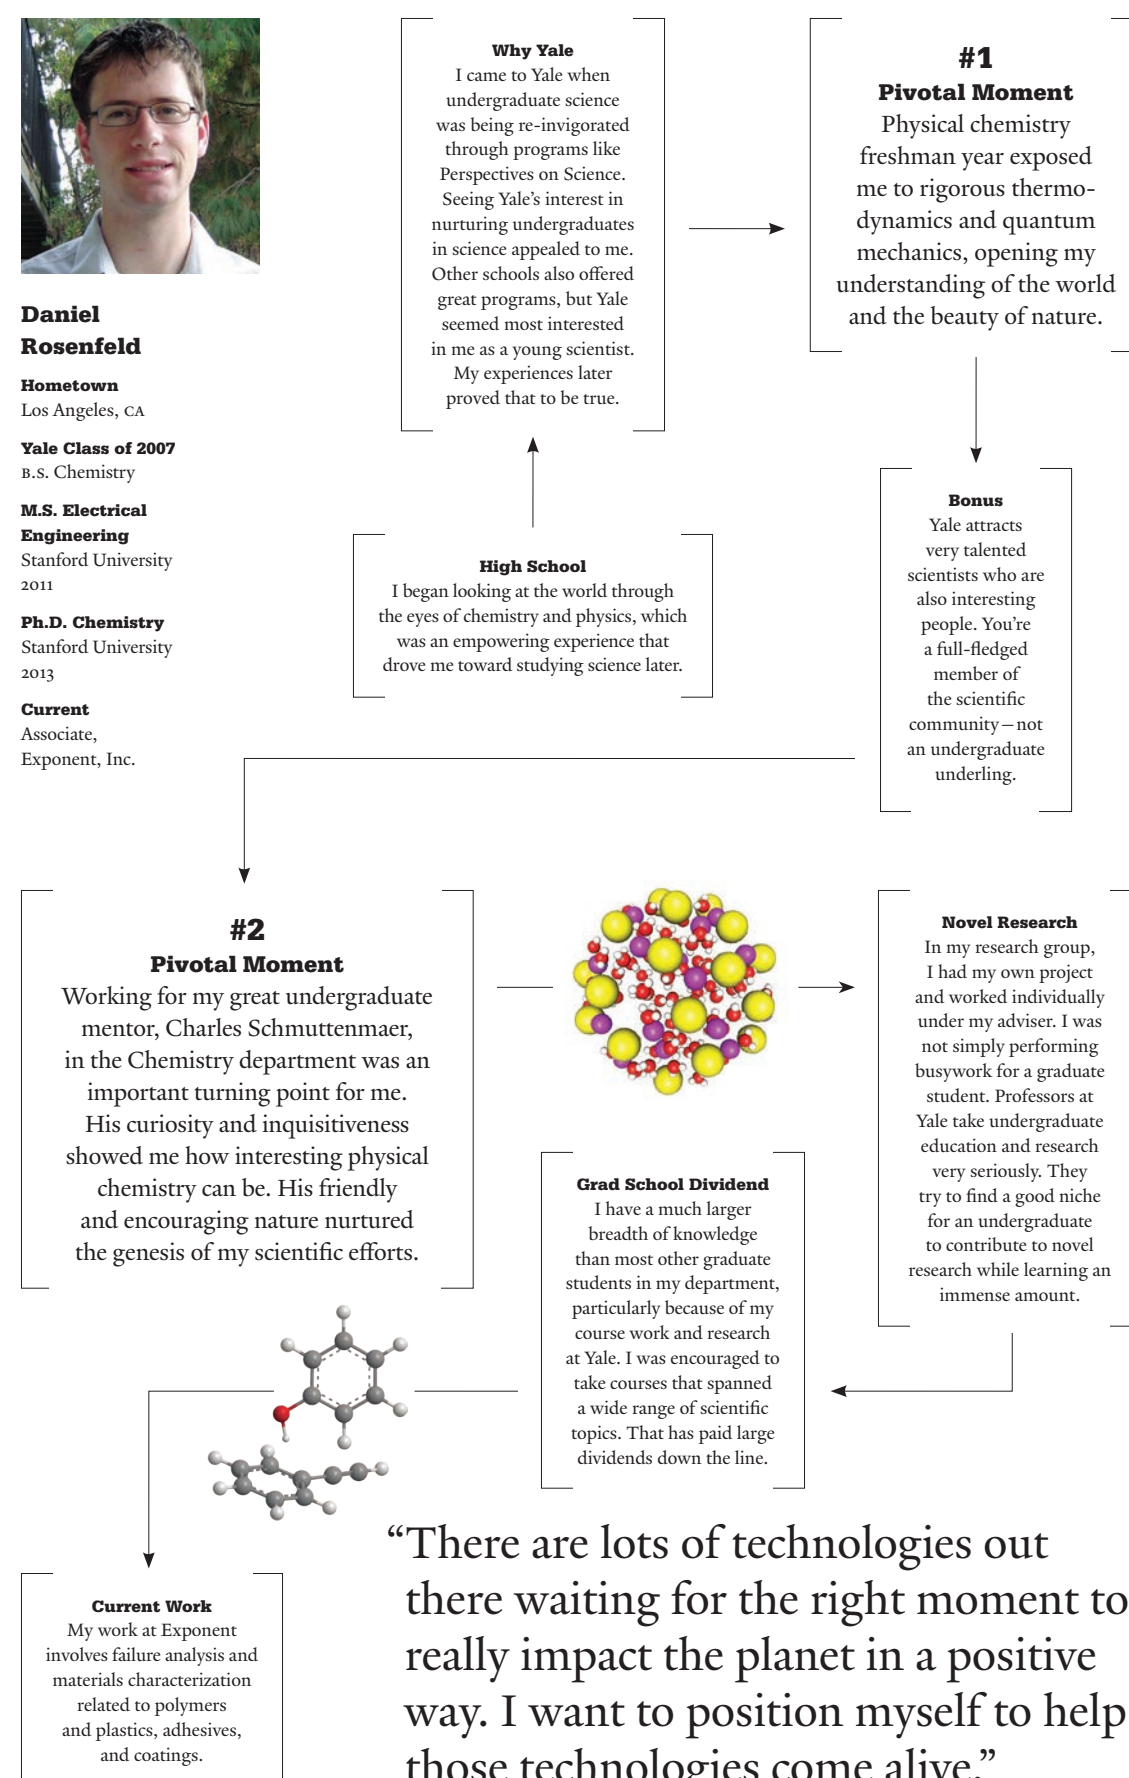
Daniel Rosenfeld

Hometown
Los Angeles, CA

Yale Class of 2007
B.S. Chemistry

M.S. Electrical Engineering
Stanford University
2011

Ph.D. Chemistry
Stanford University
2013

Current
Associate,
Exponent, Inc.

Why Yale
I came to Yale when undergraduate science was being re-invigorated through programs like Perspectives on Science. Seeing Yale's interest in nurturing undergraduates in science appealed to me. Other schools also offered great programs, but Yale seemed most interested in me as a young scientist. My experiences later proved that to be true.

#1
Pivotal Moment
Physical chemistry freshman year exposed me to rigorous thermodynamics and quantum mechanics, opening my understanding of the world and the beauty of nature.

High School
I began looking at the world through the eyes of chemistry and physics, which was an empowering experience that drove me toward studying science later.

Bonus
Yale attracts very talented scientists who are also interesting people. You're a full-fledged member of the scientific community—not an undergraduate underling.

#2
Pivotal Moment
Working for my great undergraduate mentor, Charles Schmuttenmaer, in the Chemistry department was an important turning point for me. His curiosity and inquisitiveness showed me how interesting physical chemistry can be. His friendly and encouraging nature nurtured the genesis of my scientific efforts.

Novel Research
In my research group, I had my own project and worked individually under my adviser. I was not simply performing busywork for a graduate student. Professors at Yale take undergraduate education and research very seriously. They try to find a good niche for an undergraduate to contribute to novel research while learning an immense amount.

Grad School Dividend
I have a much larger breadth of knowledge than most other graduate students in my department, particularly because of my course work and research at Yale. I was encouraged to take courses that spanned a wide range of scientific topics. That has paid large dividends down the line.

Current Work
My work at Exponent involves failure analysis and materials characterization related to polymers and plastics, adhesives, and coatings.

"There are lots of technologies out there waiting for the right moment to really impact the planet in a positive way. I want to position myself to help those technologies come alive."